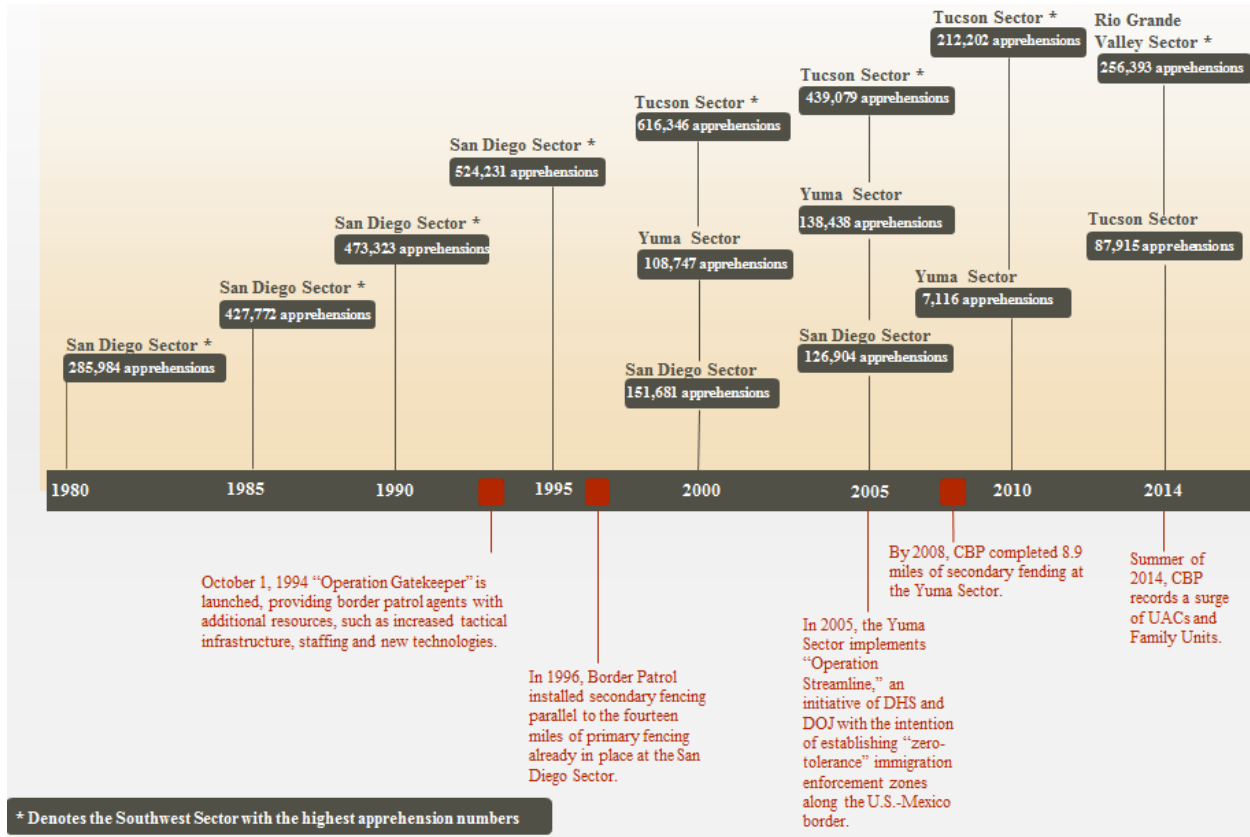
San Diego Sector *
285,984 apprehensions

San Diego Sector *
427,772 apprehensions

San Diego Sector *
473,323 apprehensions

San Diego Sector *
524,231 apprehensions

Tucson Sector *
616,346 apprehensions

Yuma Sector
108,747 apprehensions

San Diego Sector
151,681 apprehensions

Tucson Sector *
439,079 apprehensions

Yuma Sector
138,438 apprehensions

San Diego Sector
126,904 apprehensions

Tucson Sector *
212,202 apprehensions

Yuma Sector
7,116 apprehensions

Rio Grande Valley Sector *
256,393 apprehensions

Tucson Sector
87,915 apprehensions

1980
1985
1990
1995
2000
2005
2010
2014

October 1, 1994 "Operation Gatekeeper" is launched, providing border patrol agents with additional resources, such as increased tactical infrastructure, staffing and new technologies.

In 1996, Border Patrol installed secondary fencing parallel to the fourteen miles of primary fencing already in place at the San Diego Sector.

In 2005, the Yuma Sector implements "Operation Streamline," an initiative of DHS and DOJ with the intention of establishing "zero-tolerance" immigration enforcement zones along the U.S.-Mexico border.

By 2008, CBP completed 8.9 miles of secondary fending at the Yuma Sector.

Summer of 2014, CBP records a surge of UACs and Family Units.

* Denotes the Southwest Sector with the highest apprehension numbers